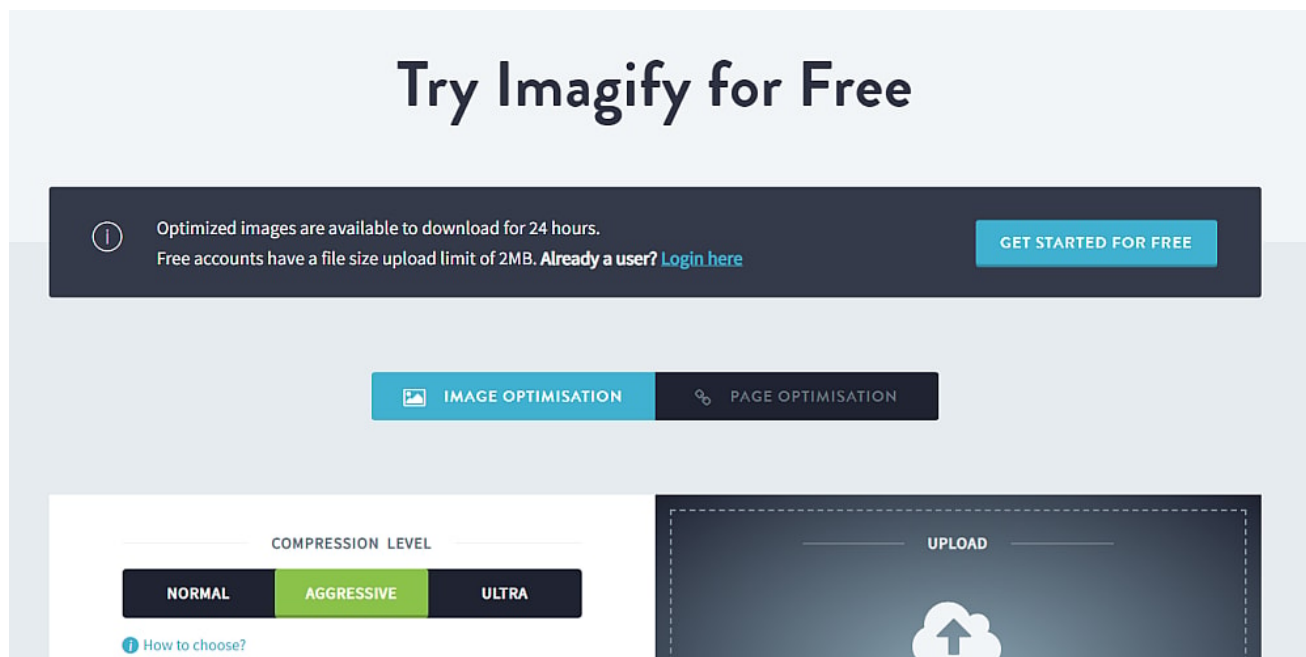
Try Imagify for Free

Optimized images are available to download for 24 hours.
Free accounts have a file size upload limit of 2MB. Already a user? Login here

GET STARTED FOR FREE

IMAGE OPTIMISATION
PAGE OPTIMISATION

COMPRESSION LEVEL

NORMAL
AGGRESSIVE
ULTRA

How to choose?

UPLOAD